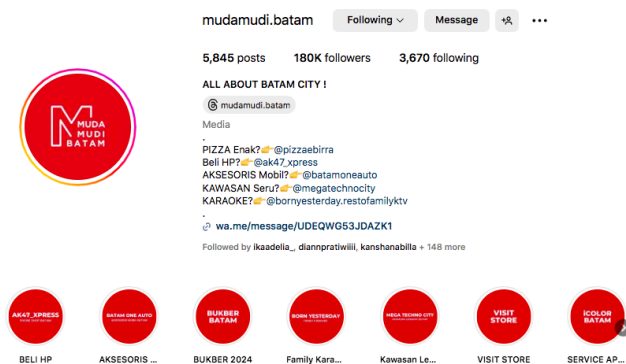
mudamudi.batam Following Message

5,845 posts 180K followers 3,670 following

ALL ABOUT BATAM CITY !

mudamudi.batam

MUDA MUDI BATAM

Media

.
PIZZA Enak?👉@pizzaebirra
Beli HP?👉@ak47_xpress
AKSESORIS Mobil?👉@batamoneauto
KAWASAN Seru?👉@megatechnocity
KARAOKE?👉@bornyesterday.restofamilyktv
.

wa.me/message/UDEQWG53JDAZK1

Followed by ikaadelia_, diannpratiwiiii, kanshanabilla + 148 more

AK47_XPRESS
BELI HP

BATAM ONE AUTO
AKSESORIS ...

BUKBER BATAM
BUKBER 2024

BORN YESTERDAY
Family Kara...

MEGA TECHNO CITY
Kawasan Le...

VISIT STORE
VISIT STORE

iCOLOR BATAM
SERVICE AP...